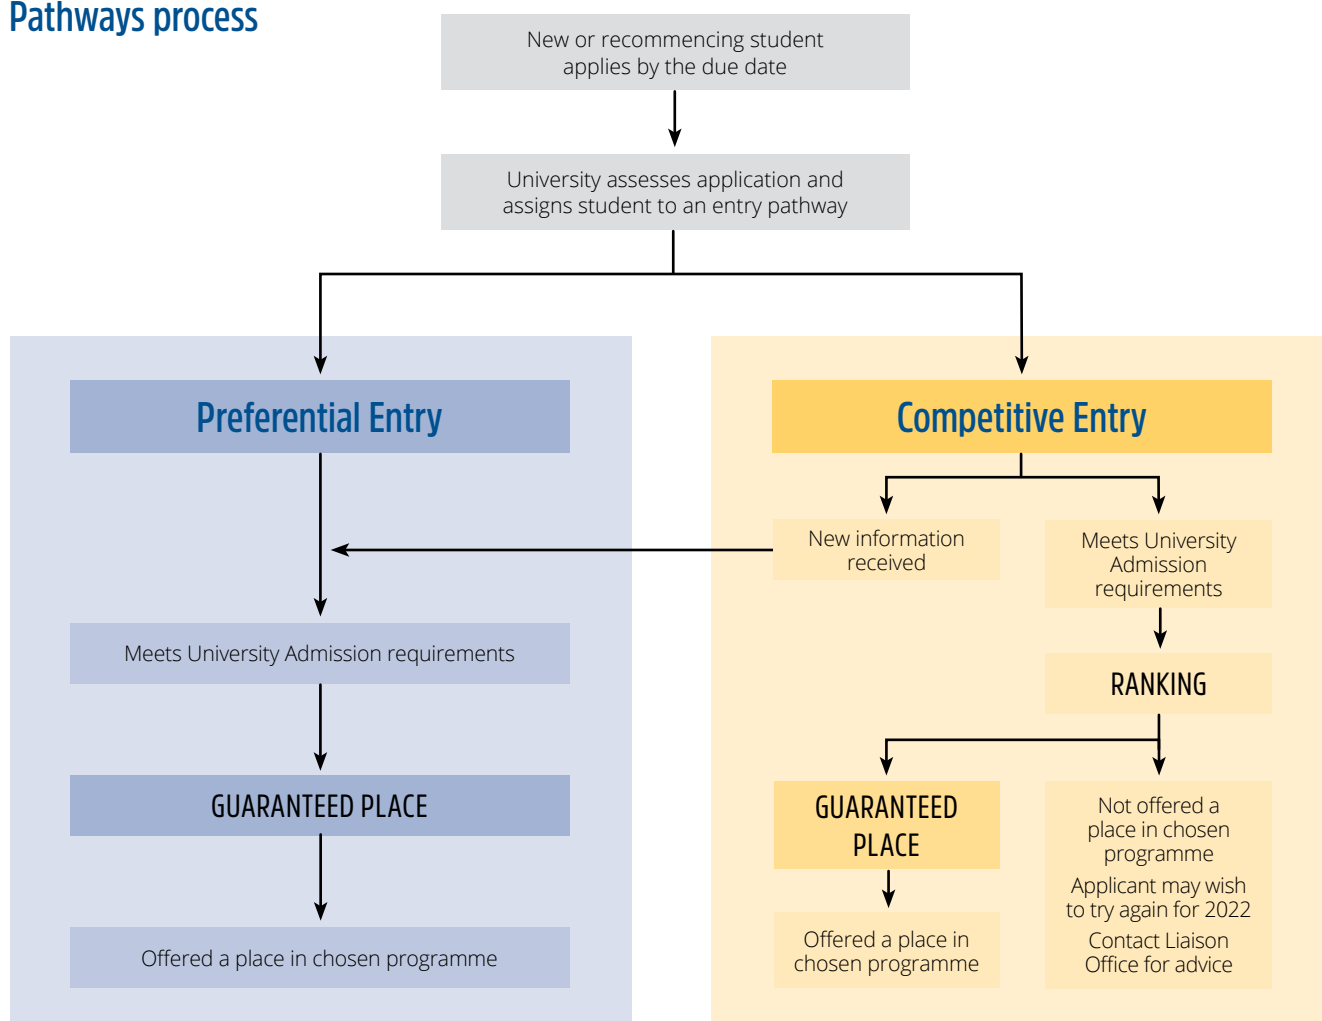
Pathways process

New or recommencing student applies by the due date

University assesses application and assigns student to an entry pathway

Preferential Entry

Meets University Admission requirements

GUARANTEED PLACE

Offered a place in chosen programme

Competitive Entry

New information received

Meets University Admission requirements

RANKING

GUARANTEED PLACE

Offered a place in chosen programme

Not offered a place in chosen programme

Applicant may wish to try again for 2022

Contact Liaison Office for advice